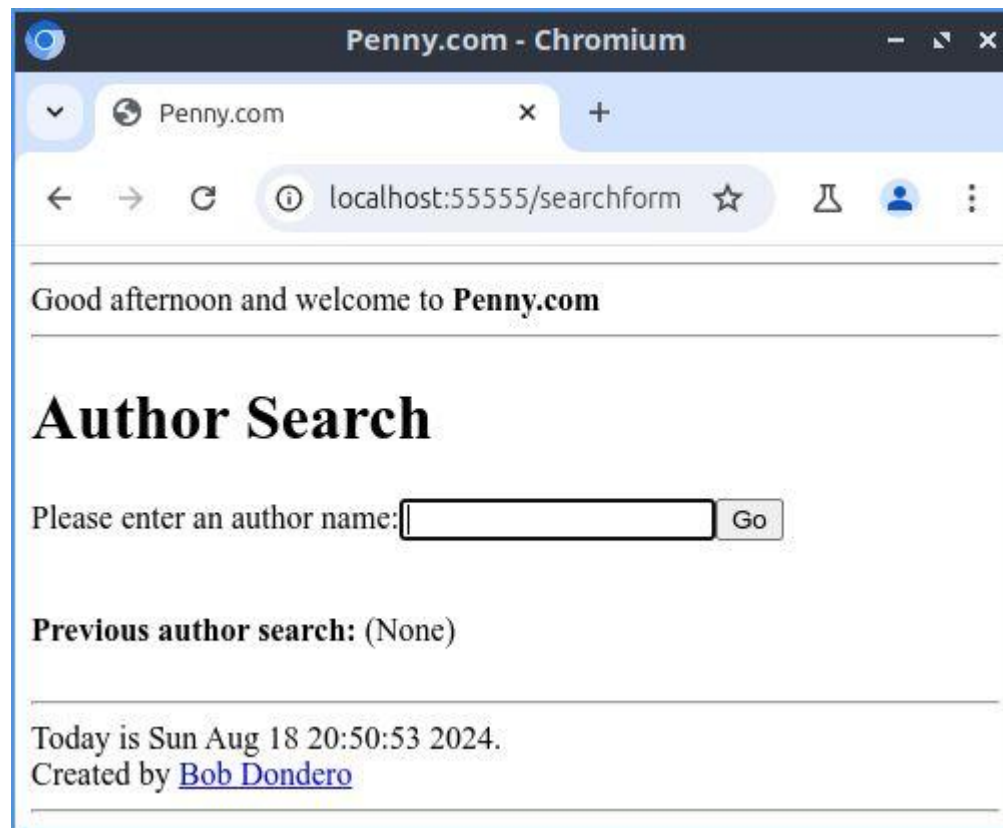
Penny.com - Chromium

Penny.com

localhost:55555/searchform

Good afternoon and welcome to **Penny.com**

# Author Search

Please enter an author name: Go

**Previous author search:** (None)

Today is Sun Aug 18 20:50:53 2024.
Created by Bob Dondero